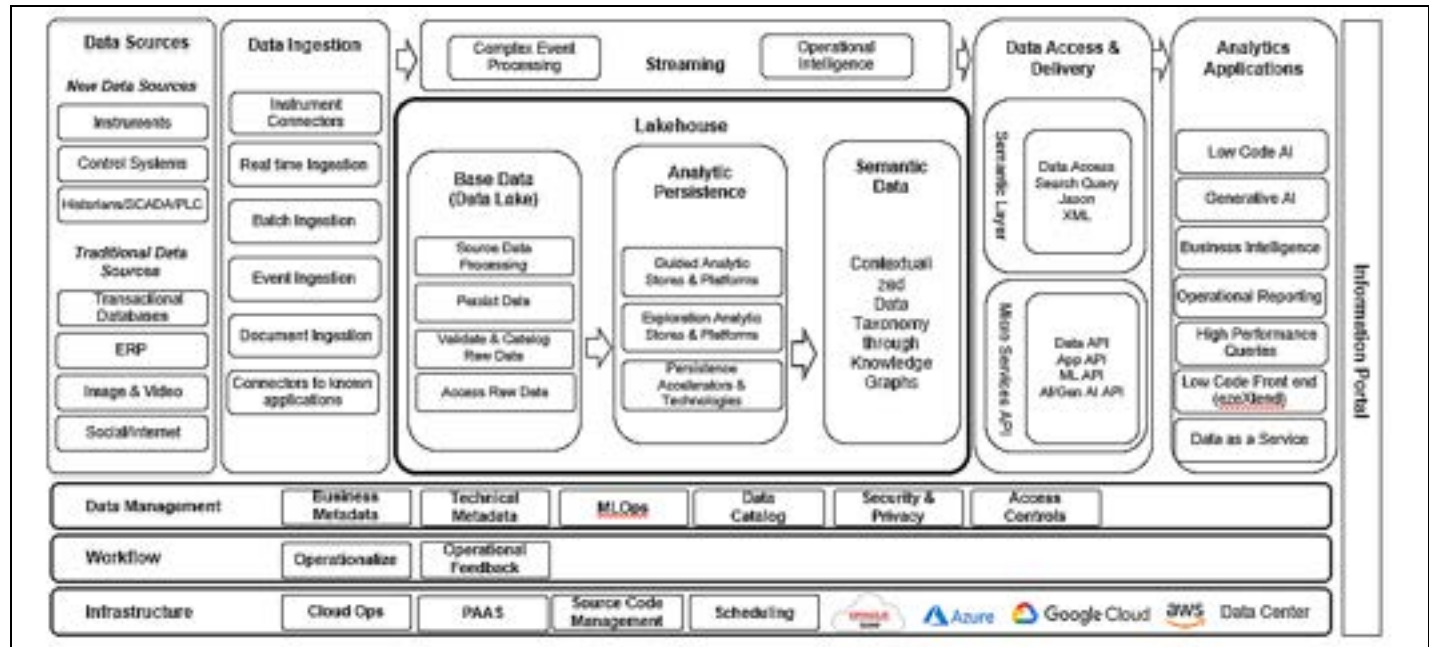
Data Sources

New Data Sources

Instruments

Control Systems

Historians/SCADA/PLC

Traditional Data Sources

Transactional Databases

ERP

Image & Video

Social/Internet

Data Ingestion

Instrument Connectors

Real time Ingestion

Batch Ingestion

Event Ingestion

Document Ingestion

Connectors to known applications

Complex Event Processing

Streaming

Operational Intelligence

Lakehouse

Base Data (Data Lake)

Source Data Processing

Persist Data

Validate & Catalog Raw Data

Access Raw Data

Analytic Persistence

Guided Analytic Stores & Platforms

Exploration Analytic Stores & Platforms

Persistence Accelerators & Technologies

Semantic Data

Contextualized Data Taxonomy through Knowledge Graphs

Data Access & Delivery

Semantic Layer

Data Access Search Query Jason XML

Micro Services API

Data API App API ML API AI/Gen AI API

Analytics Applications

Low Code AI

Generative AI

Business Intelligence

Operational Reporting

High Performance Queries

Low Code Front end (ezeXtend)

Data as a Service

Information Portal

Data Management

Business Metadata

Technical Metadata

ML Ops

Data Catalog

Security & Privacy

Access Controls

Workflow

Operationalize

Operational Feedback

Infrastructure

Cloud Ops

PAAS

Source Code Management

Scheduling

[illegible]

Azure

Google Cloud

aws

Data Center